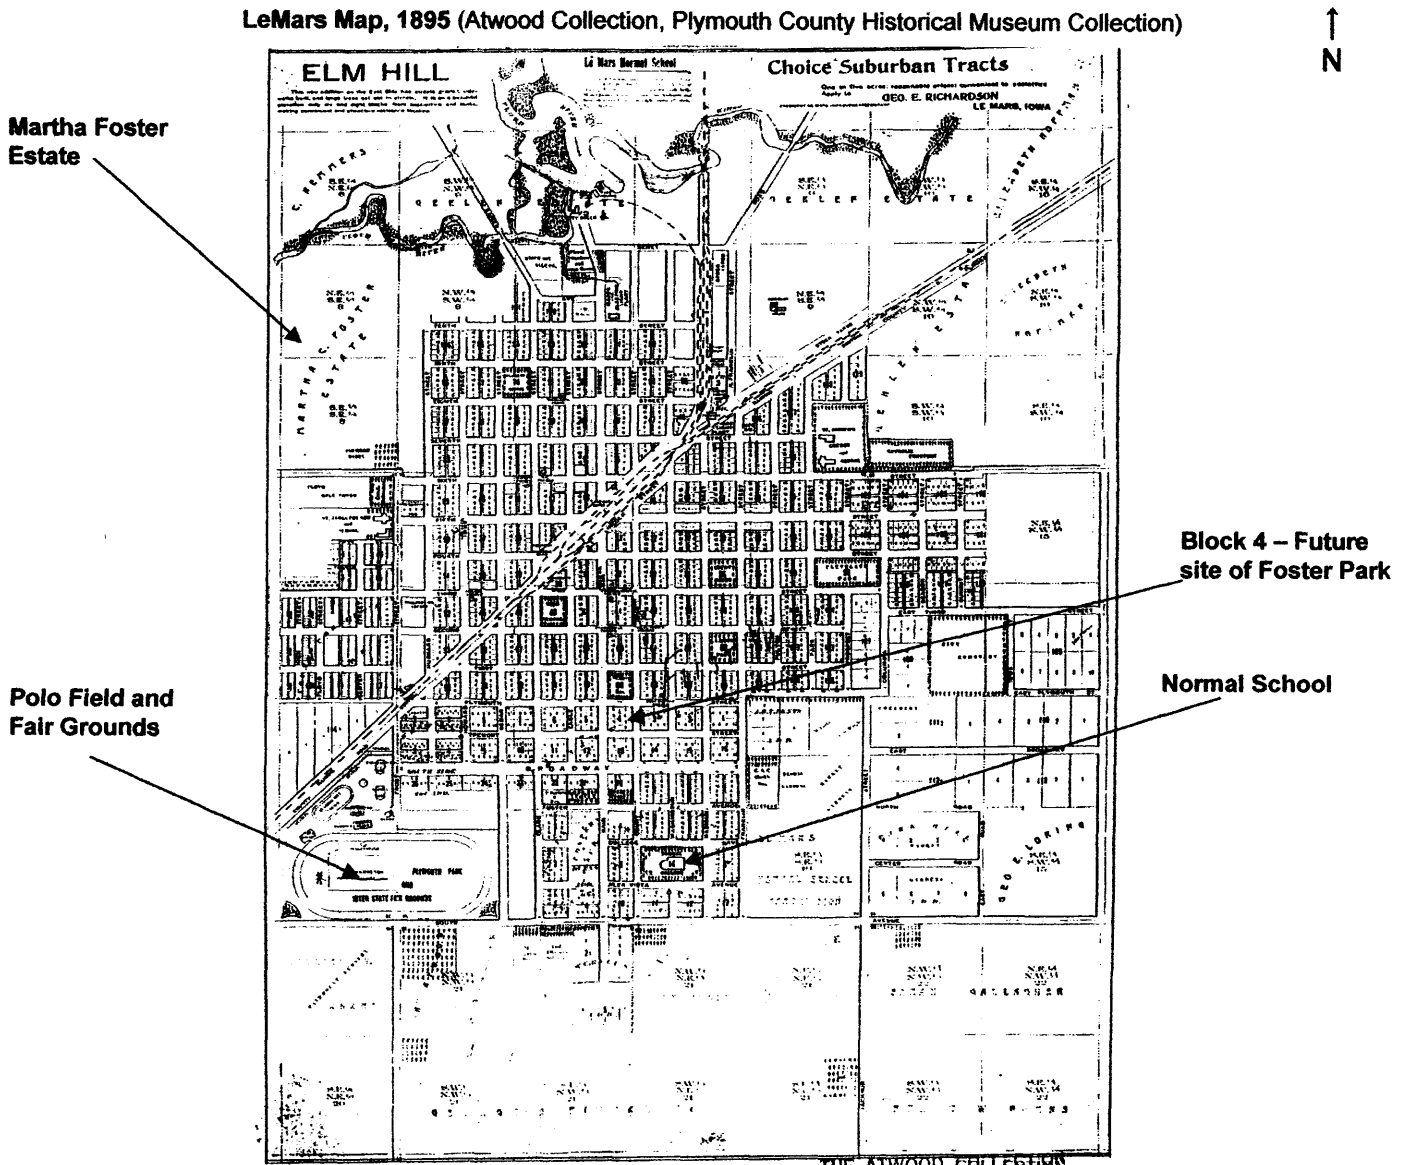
LeMars Map, 1895 (Atwood Collection, Plymouth County Historical Museum Collection)

N

ELM HILL

Le Mars Normal School

Choice Suburban Tracts

GEO. E. RICHARDSON

LE MARS, IOWA

Martha Foster Estate

C. REMMERS

GEELAN ESTATE

GEELAN ESTATE

ELIZABETH HOFFMAN

MARTHA C. FOSTER ESTATE

HELEN ESTATE

Block 4 – Future site of Foster Park

Normal School

Polo Field and Fair Grounds

PLYMOUTH PARK

INTER STATE FAIR GROUNDS

BROADWAY

NORMAL SCHOOL

GEO. E. LORING

THE ATWOOD COLLECTION